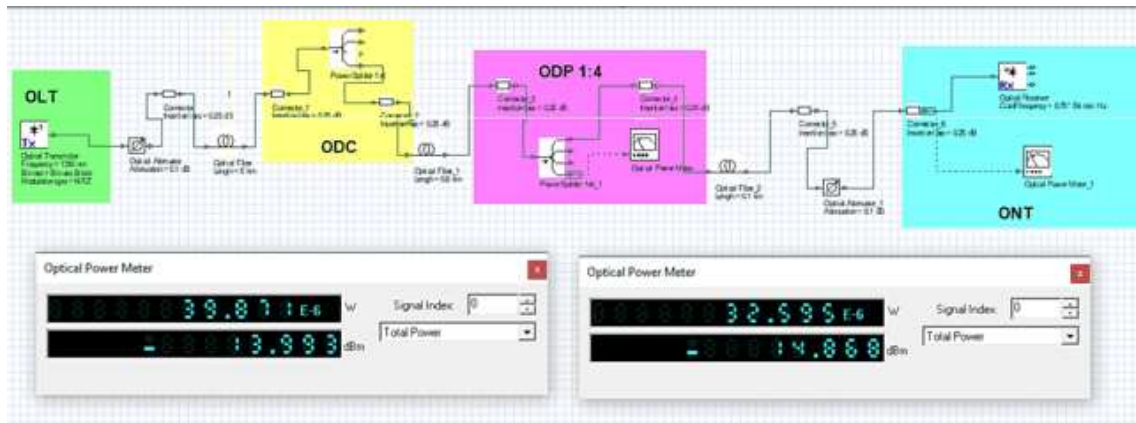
OLT

Tx

Optical Transmitter
Frequency = 1310 nm
Bitrate = Bitrate Bit/s
Modulation type = NRZ

Optical Attenuator
Attenuation = 0.1 dB

Connector
Insertion loss = 0.25 dB

Optical Fiber
Length = 5 km

ODC

Connector_1
Insertion loss = 0.25 dB

Power Splitter 1x

Connector_2
Insertion loss = 0.25 dB

Optical Fiber_1
Length = 0.8 km

ODP 1:4

Connector_3
Insertion loss = 0.25 dB

Connector_4
Insertion loss = 0.25 dB

Power Splitter 1x4_1

Optical Power Meter

Optical Fiber_2
Length = 0.1 km

Connector_5
Insertion loss = 0.25 dB

Optical Attenuator_1
Attenuation = 0.1 dB

Connector_6
Insertion loss = 0.25 dB

Rx

Optical Receiver
Cutoff frequency = 0.75 * Bit rate Hz

Optical Power Meter_1

ONT

Optical Power Meter
39.871 E-6 W
-13.993 dBm
Signal Index: 0
Total Power

Optical Power Meter
32.595 E-6 W
-14.868 dBm
Signal Index: 0
Total Power